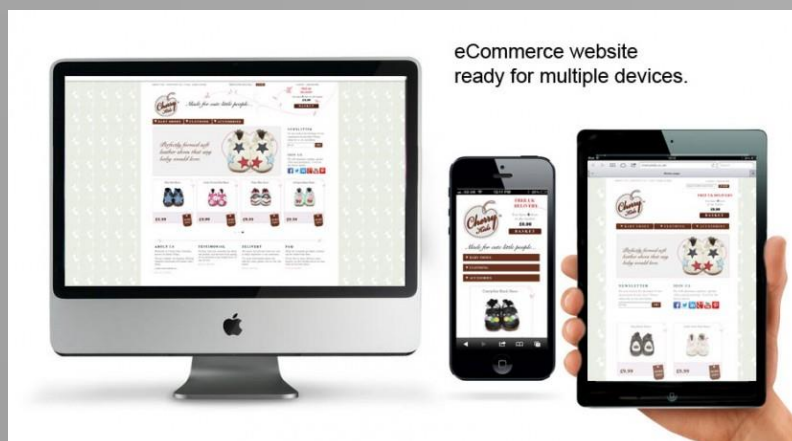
eCommerce website
ready for multiple devices.

Cherry Kids

Made for cute little people...

Perfectly formed soft leather shoes that any baby would love

FREE UK DELIVERY

BASKET

£5.99

£5.99

£5.99

£5.99

ABOUT US

TESTIMONIAL

DELIVERY

FAQ

NEWSLETTER

JOIN US

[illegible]